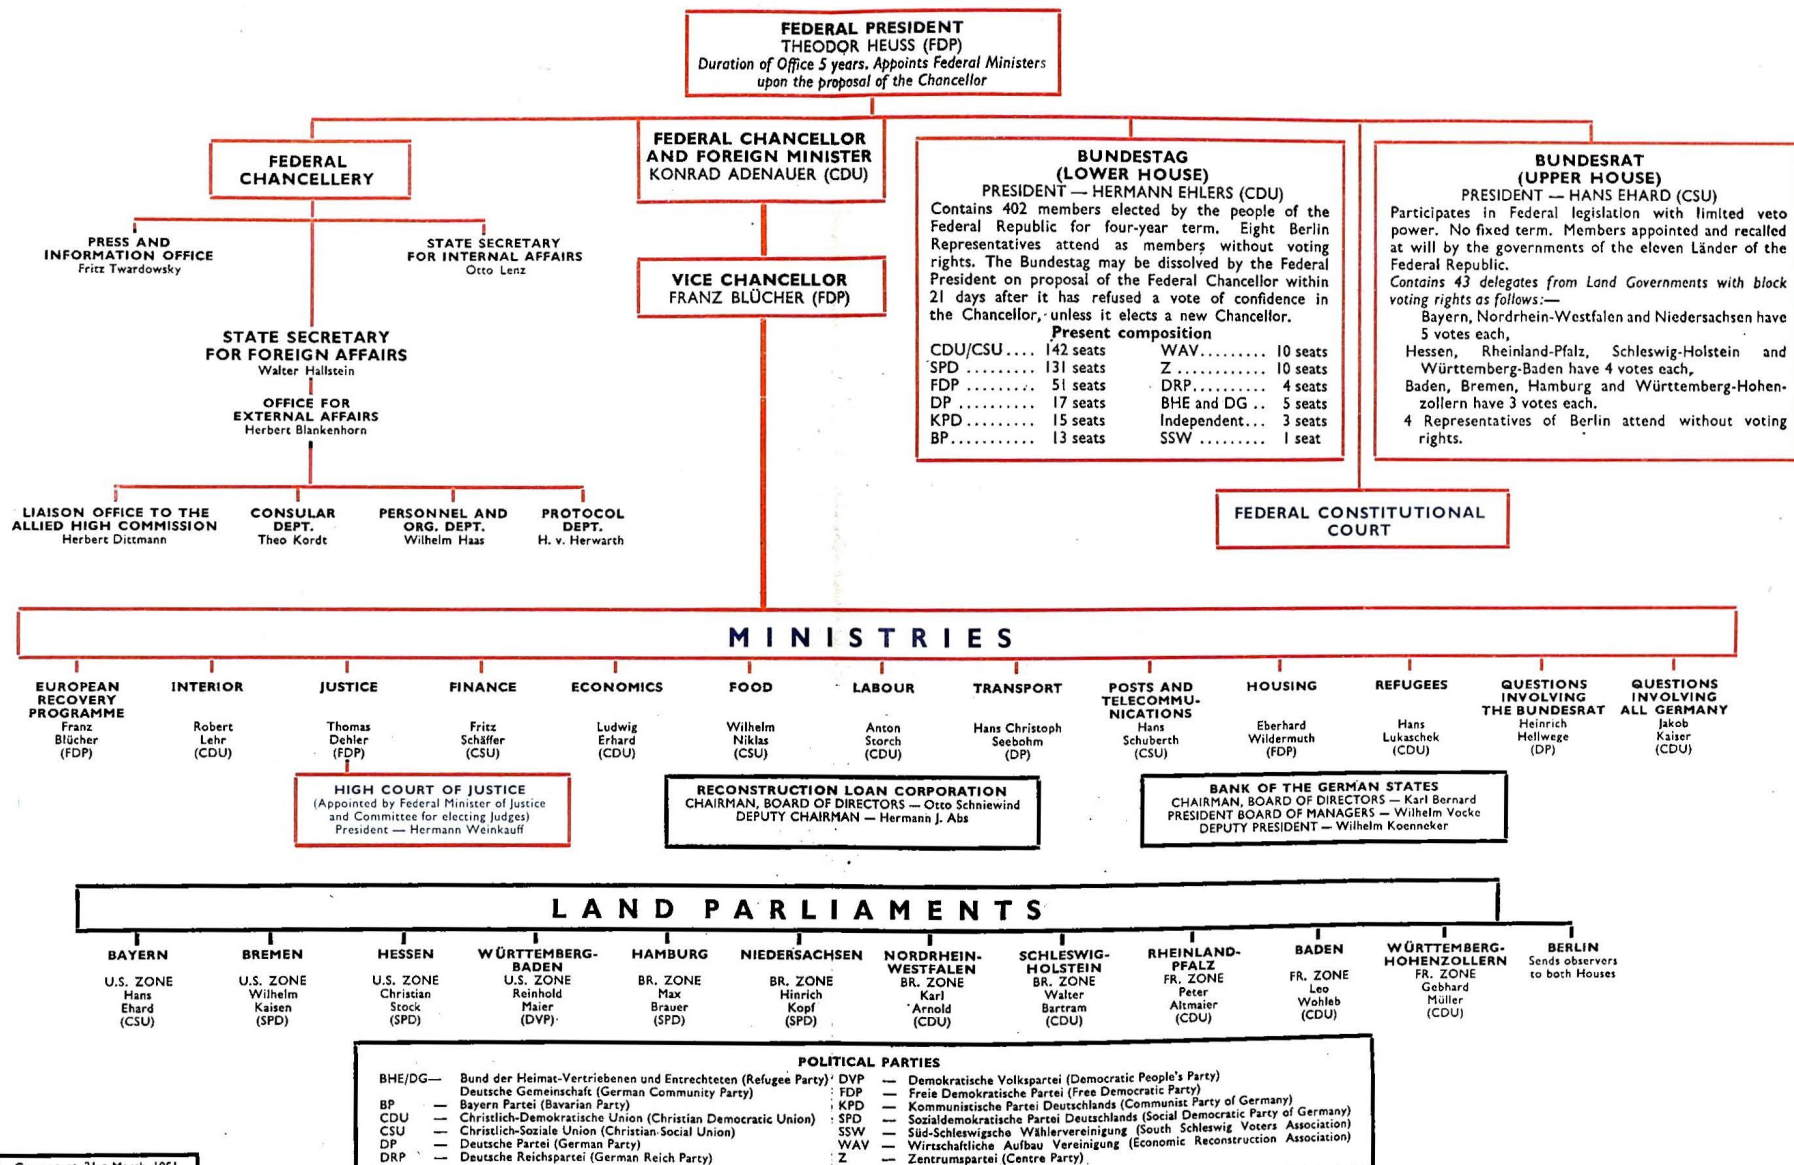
FEDERAL PRESIDENT
THEODOR HEUSS (FDP)
Duration of Office 5 years. Appoints Federal Ministers upon the proposal of the Chancellor

FEDERAL CHANCELLERY

PRESS AND INFORMATION OFFICE
Fritz Twardowsky

STATE SECRETARY FOR INTERNAL AFFAIRS
Otto Lenz

STATE SECRETARY FOR FOREIGN AFFAIRS
Walter Hallstein

OFFICE FOR EXTERNAL AFFAIRS
Herbert Blankenhorn

LIAISON OFFICE TO THE ALLIED HIGH COMMISSION
Herbert Dittmann

CONSULAR DEPT.
Theo Kordt

PERSONNEL AND ORG. DEPT.
Wilhelm Haas

PROTOCOL DEPT.
H. v. Herwarth

FEDERAL CHANCELLOR AND FOREIGN MINISTER
KONRAD ADENAUER (CDU)

VICE CHANCELLOR
FRANZ BLÜCHER (FDP)

BUNDESTAG
(LOWER HOUSE)
PRESIDENT — HERMANN EHLERS (CDU)
Contains 402 members elected by the people of the Federal Republic for four-year term. Eight Berlin Representatives attend as members without voting rights. The Bundestag may be dissolved by the Federal President on proposal of the Federal Chancellor within 21 days after it has refused a vote of confidence in the Chancellor, unless it elects a new Chancellor.
Present composition

| | | | |
|---|---|---|---|
| CDU/CSU .... | 142 seats | WAV......... | 10 seats |
| SPD ......... | 131 seats | Z ............ | 10 seats |
| FDP ......... | 51 seats | DRP.......... | 4 seats |
| DP .......... | 17 seats | BHE and DG .. | 5 seats |
| KPD ......... | 15 seats | Independent... | 3 seats |
| BP........... | 13 seats | SSW ......... | 1 seat |

BUNDESRAT
(UPPER HOUSE)
PRESIDENT — HANS EHARD (CSU)
Participates in Federal legislation with limited veto power. No fixed term. Members appointed and recalled at will by the governments of the eleven Länder of the Federal Republic.
Contains 43 delegates from Land Governments with block voting rights as follows:—
Bayern, Nordrhein-Westfalen and Niedersachsen have 5 votes each,
Hessen, Rheinland-Pfalz, Schleswig-Holstein and Württemberg-Baden have 4 votes each,
Baden, Bremen, Hamburg and Württemberg-Hohenzollern have 3 votes each.
4 Representatives of Berlin attend without voting rights.

FEDERAL CONSTITUTIONAL COURT

MINISTRIES

EUROPEAN RECOVERY PROGRAMME
Franz Blücher (FDP)

INTERIOR
Robert Lehr (CDU)

JUSTICE
Thomas Dehler (FDP)

FINANCE
Fritz Schäffer (CSU)

ECONOMICS
Ludwig Erhard (CDU)

FOOD
Wilhelm Niklas (CSU)

LABOUR
Anton Storch (CDU)

TRANSPORT
Hans Christoph Seebohm (DP)

POSTS AND TELECOMMUNICATIONS
Hans Schuberth (CSU)

HOUSING
Eberhard Wildermuth (FDP)

REFUGEES
Hans Lukaschek (CDU)

QUESTIONS INVOLVING THE BUNDESRAT
Heinrich Hellwege (DP)

QUESTIONS INVOLVING ALL GERMANY
Jakob Kaiser (CDU)

HIGH COURT OF JUSTICE
(Appointed by Federal Minister of Justice and Committee for electing Judges)
President — Hermann Weinkauff

RECONSTRUCTION LOAN CORPORATION
CHAIRMAN, BOARD OF DIRECTORS — Otto Schniewind
DEPUTY CHAIRMAN — Hermann J. Abs

BANK OF THE GERMAN STATES
CHAIRMAN, BOARD OF DIRECTORS — Karl Bernard
PRESIDENT BOARD OF MANAGERS — Wilhelm Vocke
DEPUTY PRESIDENT — Wilhelm Koenneker

LAND PARLIAMENTS

BAYERN
U.S. ZONE
Hans Ehard (CSU)

BREMEN
U.S. ZONE
Wilhelm Kaisen (SPD)

HESSEN
U.S. ZONE
Christian Stock (SPD)

WÜRTTEMBERG-BADEN
U.S. ZONE
Reinhold Maier (DVP)

HAMBURG
BR. ZONE
Max Brauer (SPD)

NIEDERSACHSEN
BR. ZONE
Hinrich Kopf (SPD)

NORDRHEIN-WESTFALEN
BR. ZONE
Karl Arnold (CDU)

SCHLESWIG-HOLSTEIN
BR. ZONE
Walter Bartram (CDU)

RHEINLAND-PFALZ
FR. ZONE
Peter Altmaier (CDU)

BADEN
FR. ZONE
Leo Wohleb (CDU)

WÜRTTEMBERG-HOHENZOLLERN
FR. ZONE
Gebhard Müller (CDU)

BERLIN
Sends observers to both Houses

POLITICAL PARTIES
BHE/DG— Bund der Heimat-Vertriebenen und Entrechteten (Refugee Party) Deutsche Gemeinschaft (German Community Party)
BP — Bayern Partei (Bavarian Party)
CDU — Christlich-Demokratische Union (Christian Democratic Union)
CSU — Christlich-Soziale Union (Christian Social Union)
DP — Deutsche Partei (German Party)
DRP — Deutsche Reichspartei (German Reich Party)
DVP — Demokratische Volkspartei (Democratic People's Party)
FDP — Freie Demokratische Partei (Free Democratic Party)
KPD — Kommunistische Partei Deutschlands (Communist Party of Germany)
SPD — Sozialdemokratische Partei Deutschlands (Social Democratic Party of Germany)
SSW — Süd-Schleswigsche Wählervereinigung (South Schleswig Voters Association)
WAV — Wirtschaftliche Aufbau Vereinigung (Economic Reconstruction Association)
Z — Zentrumspartei (Centre Party)

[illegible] 31st March 1951